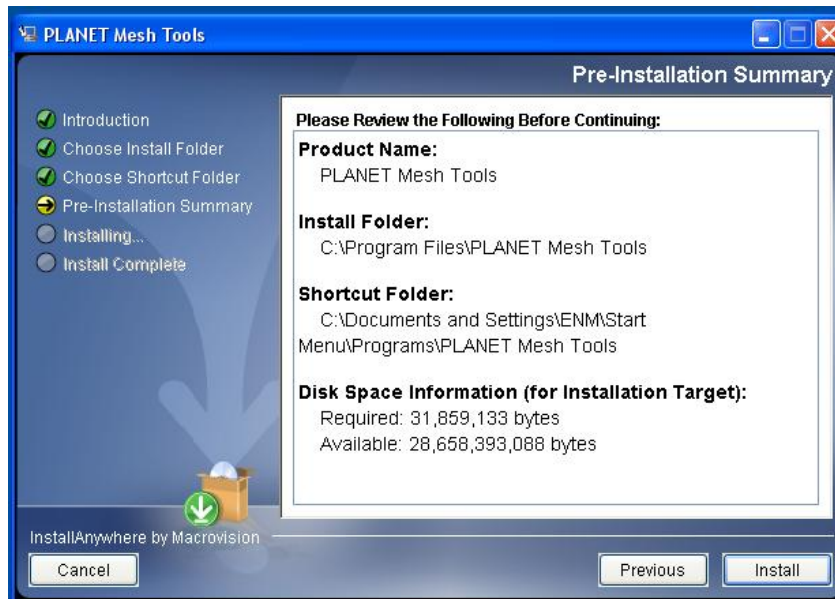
PLANET Mesh Tools

Pre-Installation Summary

Introduction
Choose Install Folder
Choose Shortcut Folder
Pre-Installation Summary
Installing...
Install Complete

Please Review the Following Before Continuing:

Product Name:
PLANET Mesh Tools

Install Folder:
C:\Program Files\PLANET Mesh Tools

Shortcut Folder:
C:\Documents and Settings\ENM\Start Menu\Programs\PLANET Mesh Tools

Disk Space Information (for Installation Target):
Required: 31,859,133 bytes
Available: 28,658,393,088 bytes

InstallAnywhere by Macrovision

Cancel

Previous

Install